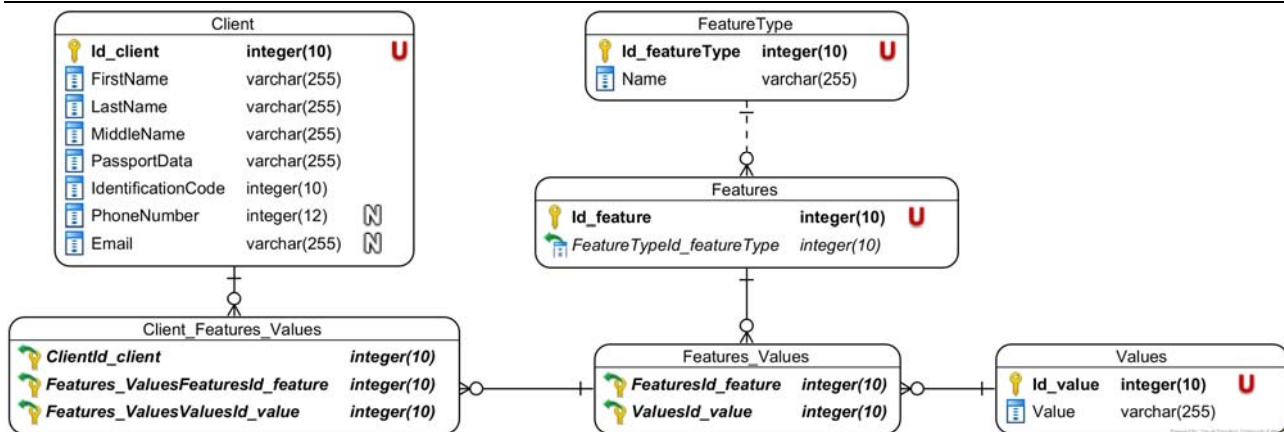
Client

| | | |
|---|---|---|
| Id_client | integer(10) | U |
| FirstName | varchar(255) | |
| LastName | varchar(255) | |
| MiddleName | varchar(255) | |
| PassportData | varchar(255) | |
| IdentificationCode | integer(10) | |
| PhoneNumber | integer(12) | N |
| Email | varchar(255) | N |

FeatureType

| | | |
|---|---|---|
| Id_featureType | integer(10) | U |
| Name | varchar(255) | |

Features

| | | |
|---|---|---|
| Id_feature | integer(10) | U |
| FeatureTypeId_featureType | integer(10) | |

Client_Features_Values

| | |
|---|---|
| ClientId_client | integer(10) |
| Features_ValuesFeaturesId_feature | integer(10) |
| Features_ValuesValuesId_value | integer(10) |

Features_Values

| | |
|---|---|
| FeaturesId_feature | integer(10) |
| ValuesId_value | integer(10) |

Values

| | | |
|---|---|---|
| Id_value | integer(10) | U |
| Value | varchar(255) | |